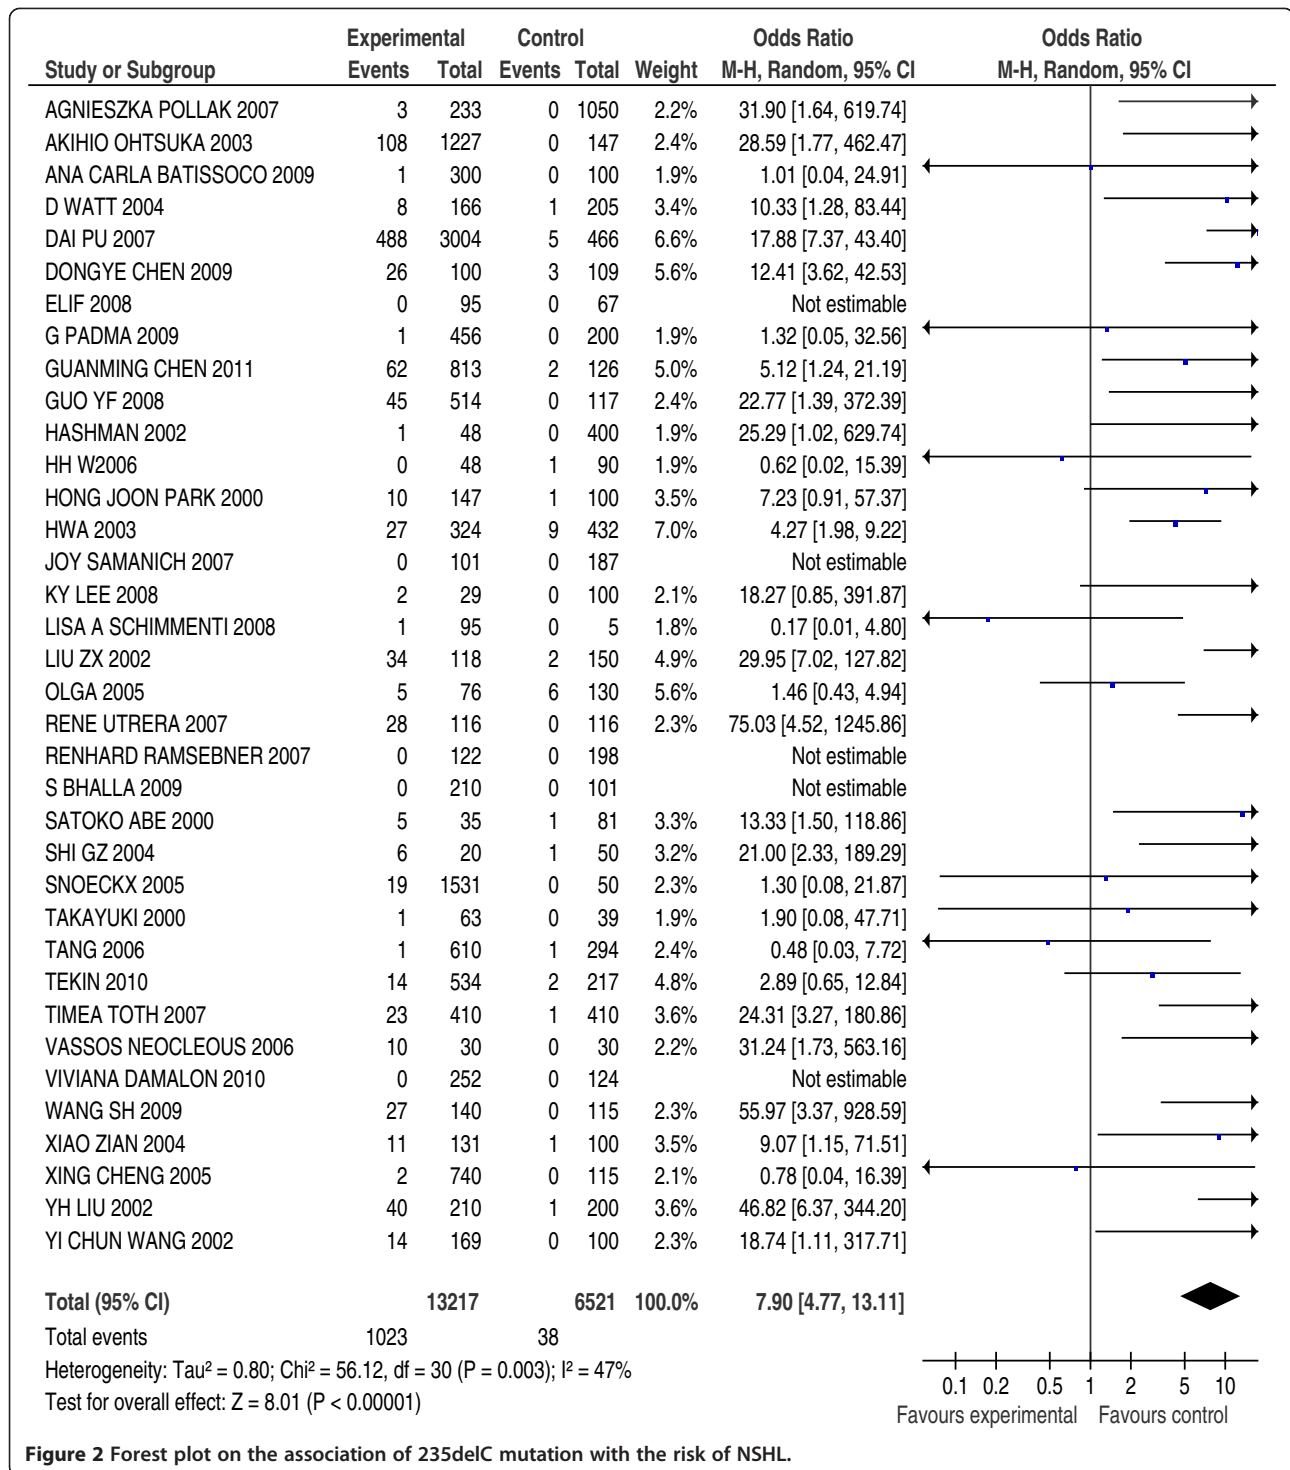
| Study or Subgroup | Experimental Events | Experimental Total | Control Events | Control Total | Weight | Odds Ratio M-H, Random, 95% CI |
|---|---|---|---|---|---|---|
| AGNIESZKA POLLAK 2007 | 3 | 233 | 0 | 1050 | 2.2% | 31.90 [1.64, 619.74] |
| AKIHIO OHTSUKA 2003 | 108 | 1227 | 0 | 147 | 2.4% | 28.59 [1.77, 462.47] |
| ANA CARLA BATISSOCO 2009 | 1 | 300 | 0 | 100 | 1.9% | 1.01 [0.04, 24.91] |
| D WATT 2004 | 8 | 166 | 1 | 205 | 3.4% | 10.33 [1.28, 83.44] |
| DAI PU 2007 | 488 | 3004 | 5 | 466 | 6.6% | 17.88 [7.37, 43.40] |
| DONGYE CHEN 2009 | 26 | 100 | 3 | 109 | 5.6% | 12.41 [3.62, 42.53] |
| ELIF 2008 | 0 | 95 | 0 | 67 | | Not estimable |
| G PADMA 2009 | 1 | 456 | 0 | 200 | 1.9% | 1.32 [0.05, 32.56] |
| GUANMING CHEN 2011 | 62 | 813 | 2 | 126 | 5.0% | 5.12 [1.24, 21.19] |
| GUO YF 2008 | 45 | 514 | 0 | 117 | 2.4% | 22.77 [1.39, 372.39] |
| HASHMAN 2002 | 1 | 48 | 0 | 400 | 1.9% | 25.29 [1.02, 629.74] |
| HH W2006 | 0 | 48 | 1 | 90 | 1.9% | 0.62 [0.02, 15.39] |
| HONG JOON PARK 2000 | 10 | 147 | 1 | 100 | 3.5% | 7.23 [0.91, 57.37] |
| HWA 2003 | 27 | 324 | 9 | 432 | 7.0% | 4.27 [1.98, 9.22] |
| JOY SAMANICH 2007 | 0 | 101 | 0 | 187 | | Not estimable |
| KY LEE 2008 | 2 | 29 | 0 | 100 | 2.1% | 18.27 [0.85, 391.87] |
| LISA A SCHIMMENTI 2008 | 1 | 95 | 0 | 5 | 1.8% | 0.17 [0.01, 4.80] |
| LIU ZX 2002 | 34 | 118 | 2 | 150 | 4.9% | 29.95 [7.02, 127.82] |
| OLGA 2005 | 5 | 76 | 6 | 130 | 5.6% | 1.46 [0.43, 4.94] |
| RENE UTRERA 2007 | 28 | 116 | 0 | 116 | 2.3% | 75.03 [4.52, 1245.86] |
| RENHARD RAMSEBNER 2007 | 0 | 122 | 0 | 198 | | Not estimable |
| S BHALLA 2009 | 0 | 210 | 0 | 101 | | Not estimable |
| SATOKO ABE 2000 | 5 | 35 | 1 | 81 | 3.3% | 13.33 [1.50, 118.86] |
| SHI GZ 2004 | 6 | 20 | 1 | 50 | 3.2% | 21.00 [2.33, 189.29] |
| SNOECKX 2005 | 19 | 1531 | 0 | 50 | 2.3% | 1.30 [0.08, 21.87] |
| TAKAYUKI 2000 | 1 | 63 | 0 | 39 | 1.9% | 1.90 [0.08, 47.71] |
| TANG 2006 | 1 | 610 | 1 | 294 | 2.4% | 0.48 [0.03, 7.72] |
| TEKIN 2010 | 14 | 534 | 2 | 217 | 4.8% | 2.89 [0.65, 12.84] |
| TIMEA TOTH 2007 | 23 | 410 | 1 | 410 | 3.6% | 24.31 [3.27, 180.86] |
| VASSOS NEOCLEOUS 2006 | 10 | 30 | 0 | 30 | 2.2% | 31.24 [1.73, 563.16] |
| VIVIANA DAMALON 2010 | 0 | 252 | 0 | 124 | | Not estimable |
| WANG SH 2009 | 27 | 140 | 0 | 115 | 2.3% | 55.97 [3.37, 928.59] |
| XIAO ZIAN 2004 | 11 | 131 | 1 | 100 | 3.5% | 9.07 [1.15, 71.51] |
| XING CHENG 2005 | 2 | 740 | 0 | 115 | 2.1% | 0.78 [0.04, 16.39] |
| YH LIU 2002 | 40 | 210 | 1 | 200 | 3.6% | 46.82 [6.37, 344.20] |
| YI CHUN WANG 2002 | 14 | 169 | 0 | 100 | 2.3% | 18.74 [1.11, 317.71] |
| **Total (95% CI)** | | **13217** | | **6521** | **100.0%** | **7.90 [4.77, 13.11]** |
| Total events | 1023 | | 38 | | | |

Heterogeneity: Tau² = 0.80; Chi² = 56.12, df = 30 (P = 0.003); I² = 47%
Test for overall effect: Z = 8.01 (P < 0.00001)

Odds Ratio
M-H, Random, 95% CI

0.1 0.2 0.5 1 2 5 10
Favours experimental Favours control

**Figure 2 Forest plot on the association of 235delC mutation with the risk of NSHL.**